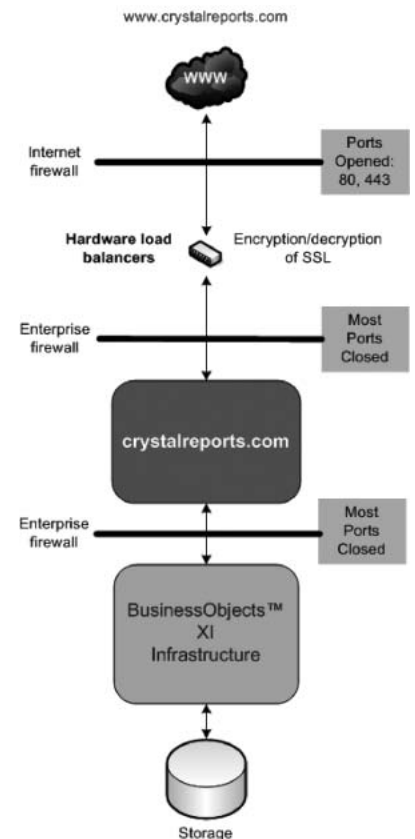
www.crystalreports.com

WWW

Internet firewall

Ports Opened: 80, 443

Hardware load balancers

Encryption/decryption of SSL

Enterprise firewall

Most Ports Closed

crystalreports.com

Enterprise firewall

Most Ports Closed

BusinessObjects™ XI Infrastructure

Storage